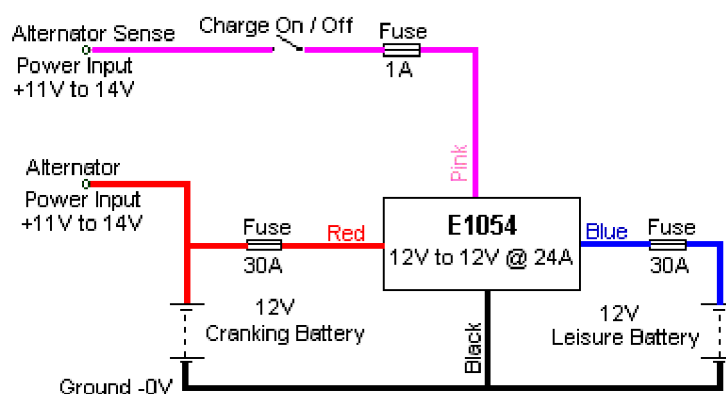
Alternator Sense
Power Input
+11V to 14V

Charge On / Off

Fuse
1A

Pink

Alternator
Power Input
+11V to 14V

Fuse
30A

Red

E1054
12V to 12V @ 24A

Blue

Fuse
30A

12V
Cranking Battery

Black

12V
Leisure Battery

Ground -0V